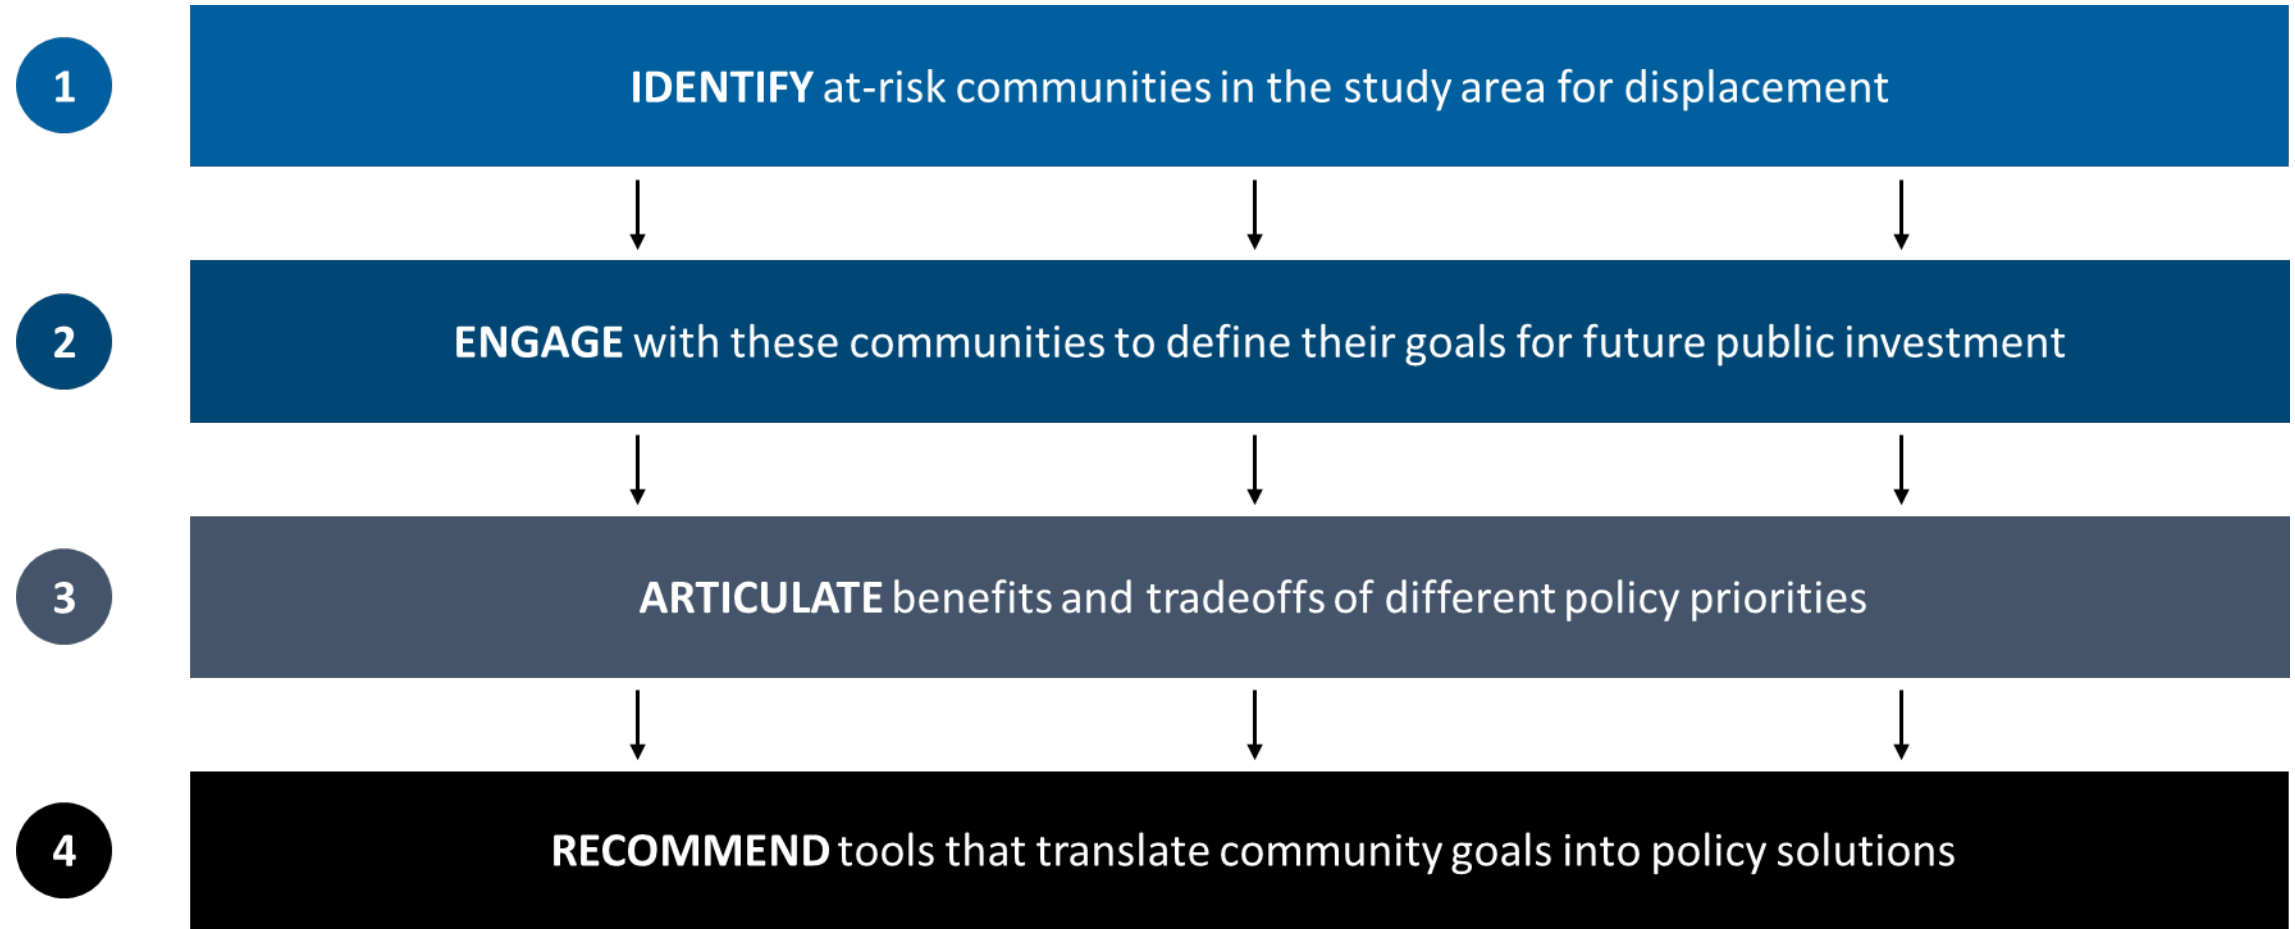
1

IDENTIFY at-risk communities in the study area for displacement

2

ENGAGE with these communities to define their goals for future public investment

3

ARTICULATE benefits and tradeoffs of different policy priorities

4

RECOMMEND tools that translate community goals into policy solutions